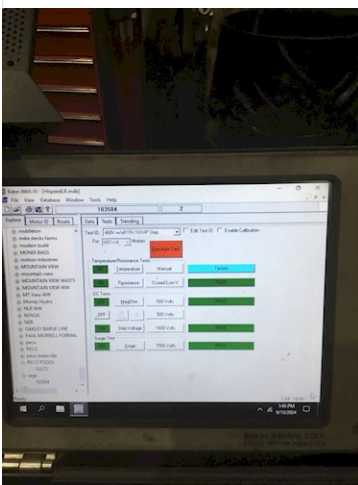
Baker AWA-IV - [Hispeed(4).mdb]

File View Database Window Tools Help

103584

2

Explore Motor ID Route

Data Tests Trending

Test ID 480V w/all ON-10HP Step

Edit Test ID

Enable Calibration

Terminate Test

Temperature/Resistance Tests

Temperature

Manual

Tested

Resistance

3 Lead/1 per V

PASS

DC Tests

MegOhm

500 Volts

PASS

OFF

500 Volts

Step Voltage

1400 Volts

PASS

Surge Test

Surge

1500 Volts

PASS

middleton

mike docks farms

modern build

MONDI BAGS

motion industries

MOUNTAIN VIEW

mountain view

MOUNTAIN VIEW WASTE

MT View WW

Murray Hydro

NLB WW

NOVUS

NXE

OAKLEY BARGE LINE

PAGE MORRELL FORMAL

paico

PECO FOODS

Ready

3:45 PM

9/10/2024

Baker AWA-IV 12kV